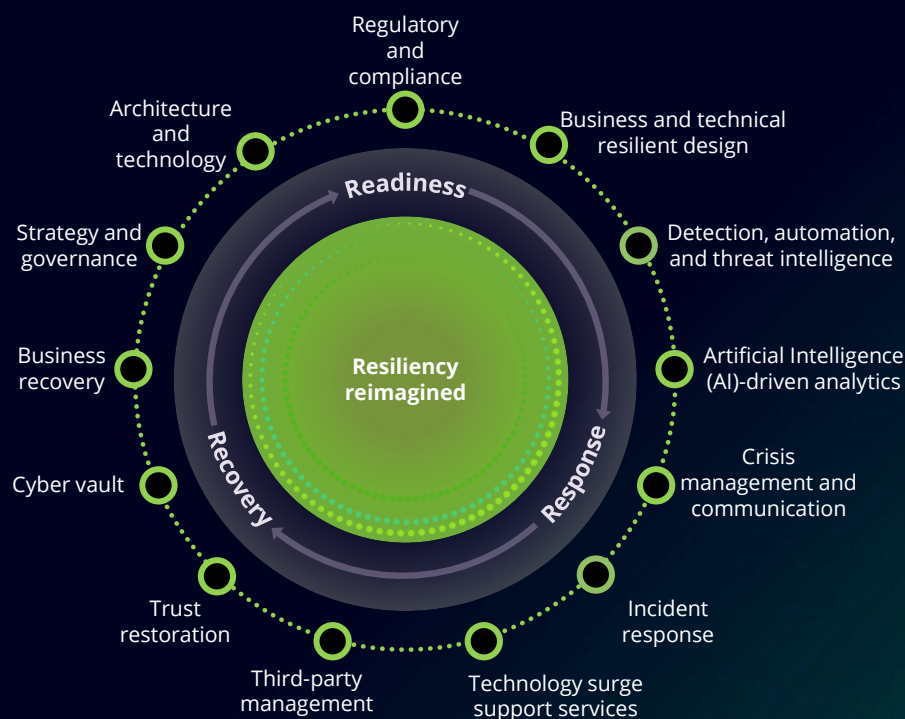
Regulatory and compliance

Business and technical resilient design

Detection, automation, and threat intelligence

Artificial Intelligence (AI)-driven analytics

Crisis management and communication

Incident response

Technology surge support services

Third-party management

Trust restoration

Cyber vault

Business recovery

Strategy and governance

Architecture and technology

Readiness

Response

Recovery

Resiliency reimagined